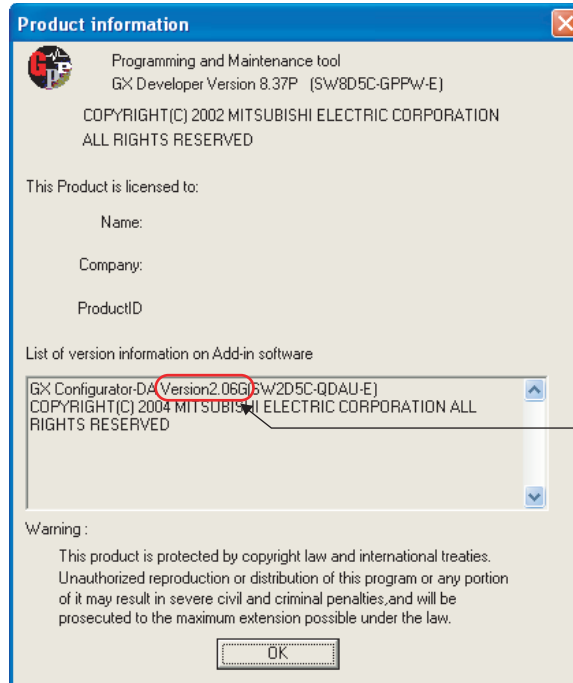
Product information

Programming and Maintenance tool
GX Developer Version 8.37P (SW8D5C-GPPW-E)

COPYRIGHT(C) 2002 MITSUBISHI ELECTRIC CORPORATION
ALL RIGHTS RESERVED

This Product is licensed to:

Name:

Company:

ProductID

List of version information on Add-in software

GX Configurator-DA Version2.06G(SW2D5C-QDAU-E)
COPYRIGHT(C) 2004 MITSUBISHI ELECTRIC CORPORATION ALL RIGHTS RESERVED

Warning :

This product is protected by copyright law and international treaties. Unauthorized reproduction or distribution of this program or any portion of it may result in severe civil and criminal penalties,and will be prosecuted to the maximum extension possible under the law.

OK